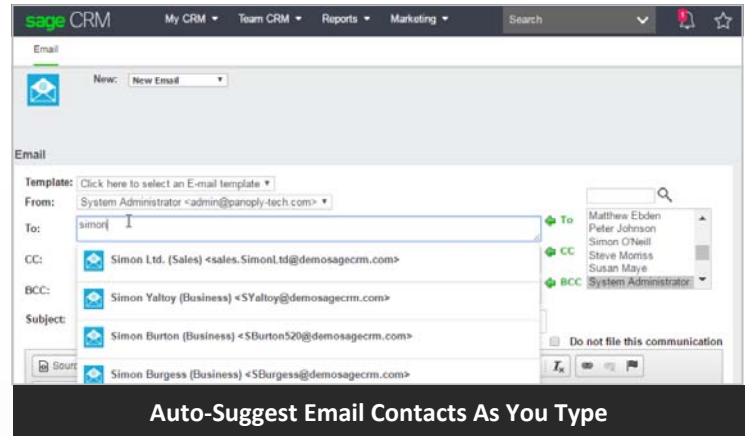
sage CRM My CRM ▾ Team CRM ▾ Reports ▾ Marketing ▾ Search

Email

New: New Email ▾

Email

Template: Click here to select an E-mail template ▾

From: System Administrator <admin@panoply-tech.com> ▾

To: simon

CC:

BCC:

Subject:

Sour

To

CC

BCC

Matthew Ebden
Peter Johnson
Simon O'Neill
Steve Morriss
Susan Maye
System Administrator

Simon Ltd. (Sales) <sales.SimonLtd@demosagecrm.com>

Simon Yaltoy (Business) <SYaltoy@demosagecrm.com>

Simon Burton (Business) <SBurton520@demosagecrm.com>

Simon Burgess (Business) <SBurgess@demosagecrm.com>

Do not file this communication

Auto-Suggest Email Contacts As You Type